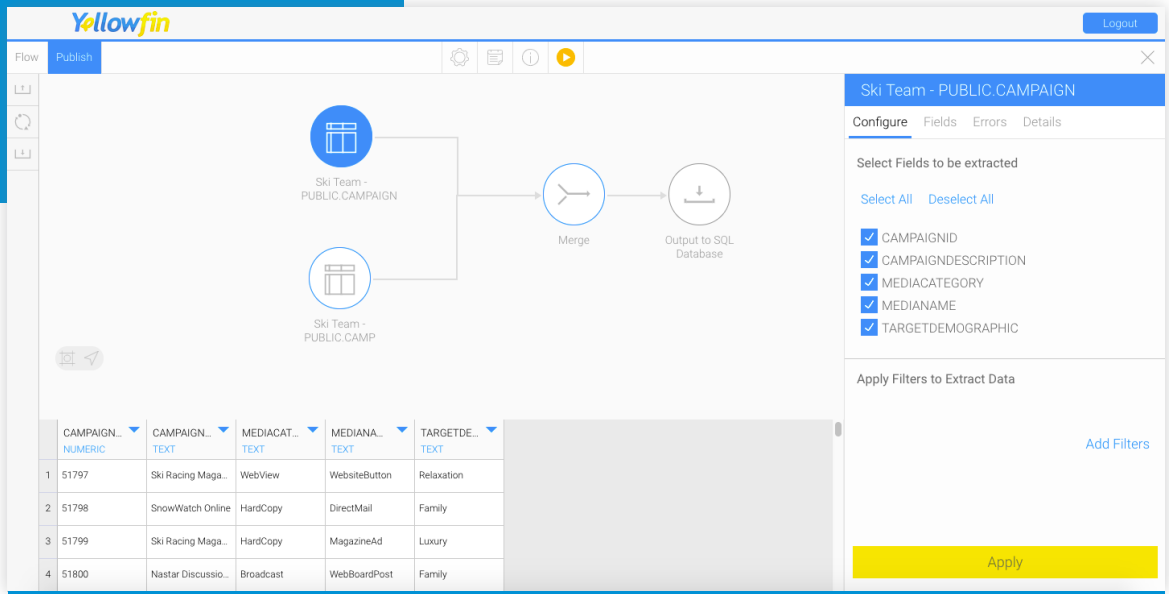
Yellowfin

Logout

Flow Publish

Ski Team - PUBLIC.CAMPAIGN

Ski Team - PUBLIC CAMP

Merge

Output to SQL Database

| | CAMPAIGN... NUMERIC | CAMPAIGN... TEXT | MEDIACAT... TEXT | MEDIANA... TEXT | TARGETDE... TEXT |
|---|---|---|---|---|---|
| 1 | 51797 | Ski Racing Maga... | WebView | WebsiteButton | Relaxation |
| 2 | 51798 | SnowWatch Online | HardCopy | DirectMail | Family |
| 3 | 51799 | Ski Racing Maga... | HardCopy | MagazineAd | Luxury |
| 4 | 51800 | Nastar Discussio... | Broadcast | WebBoardPost | Family |

Ski Team - PUBLIC.CAMPAIGN

Configure Fields Errors Details

Select Fields to be extracted

Select All Deselect All

CAMPAIGNID
CAMPAIGNDESCRIPTION
MEDIACATEGORY
MEDIANAME
TARGETDEMOGRAPHIC

Apply Filters to Extract Data

Add Filters

Apply